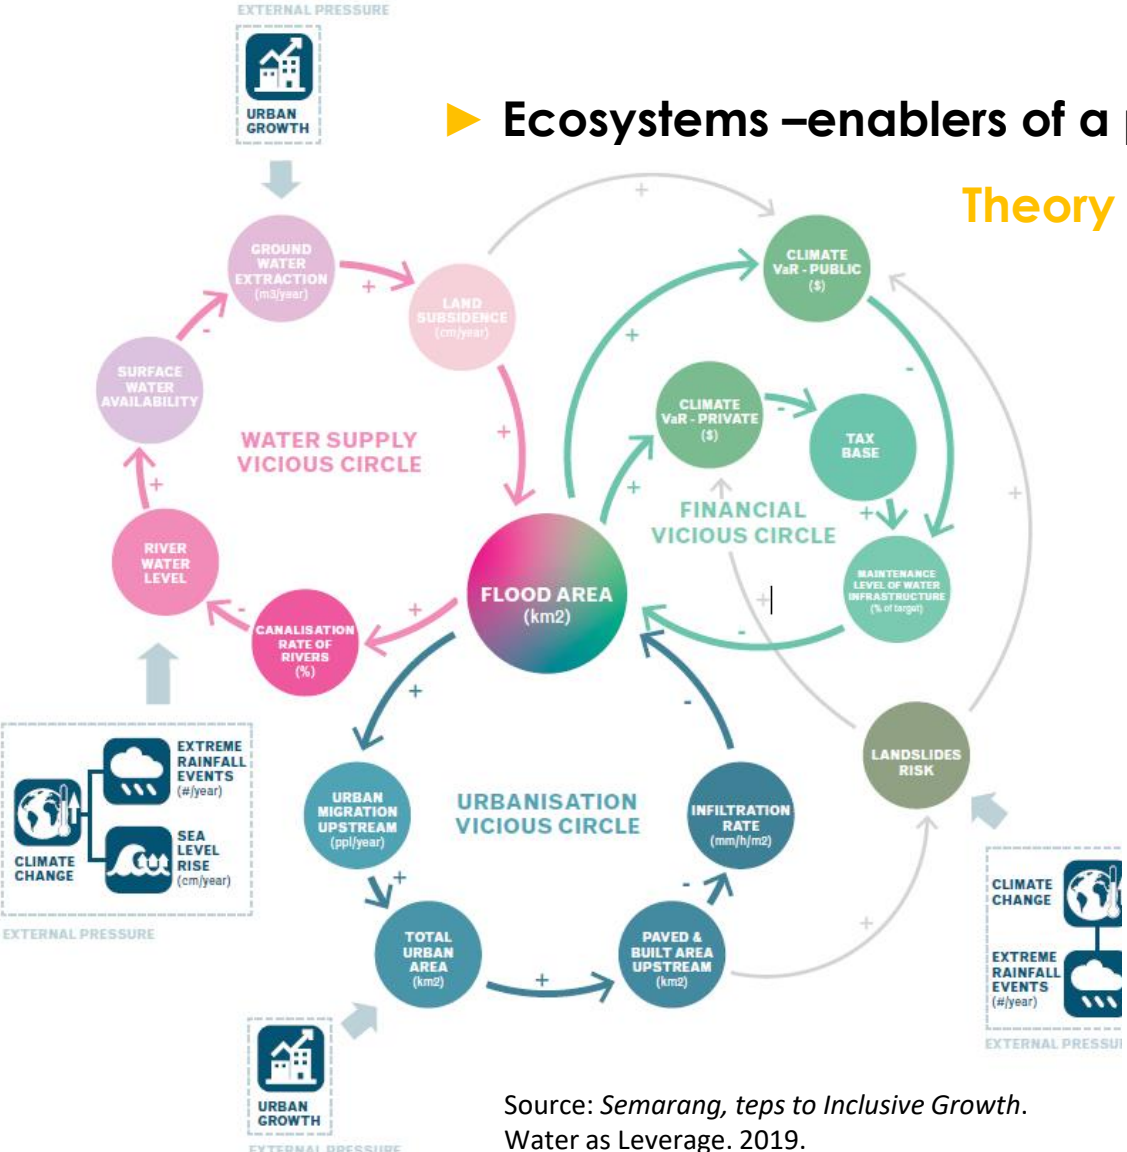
EXTERNAL PRESSURE

URBAN GROWTH

► Ecosystems –enablers of a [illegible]

Theory

GROUND WATER EXTRACTION (m3/year)

+

LAND SUBSIDENCE (cm/year)

+

CLIMATE VaR - PUBLIC ($)

-

SURFACE WATER AVAILABILITY

WATER SUPPLY VICIOUS CIRCLE

+

+

CLIMATE VaR - PRIVATE ($)

-

TAX BASE

-

+

+

RIVER WATER LEVEL

FINANCIAL VICIOUS CIRCLE

+

+

MAINTENANCE LEVEL OF WATER INFRASTRUCTURE (% of target)

-

FLOOD AREA (km2)

+

-

CANALISATION RATE OF RIVERS (%)

+

+

-

LANDSLIDES RISK

EXTREME RAINFALL EVENTS (#/year)

URBAN MIGRATION UPSTREAM (ppl/year)

URBANISATION VICIOUS CIRCLE

INFILTRATION RATE (mm/h/m2)

SEA LEVEL RISE (cm/year)

CLIMATE CHANGE

+

-

CLIMATE CHANGE

EXTERNAL PRESSURE

TOTAL URBAN AREA (km2)

+

PAVED & BUILT AREA UPSTREAM (km2)

+

EXTREME RAINFALL EVENTS (#/year)

EXTERNAL PRESSU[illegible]

URBAN GROWTH

EXTERNAL PRESSURE

Source: *Semarang, teps to Inclusive Growth*. Water as Leverage. 2019.